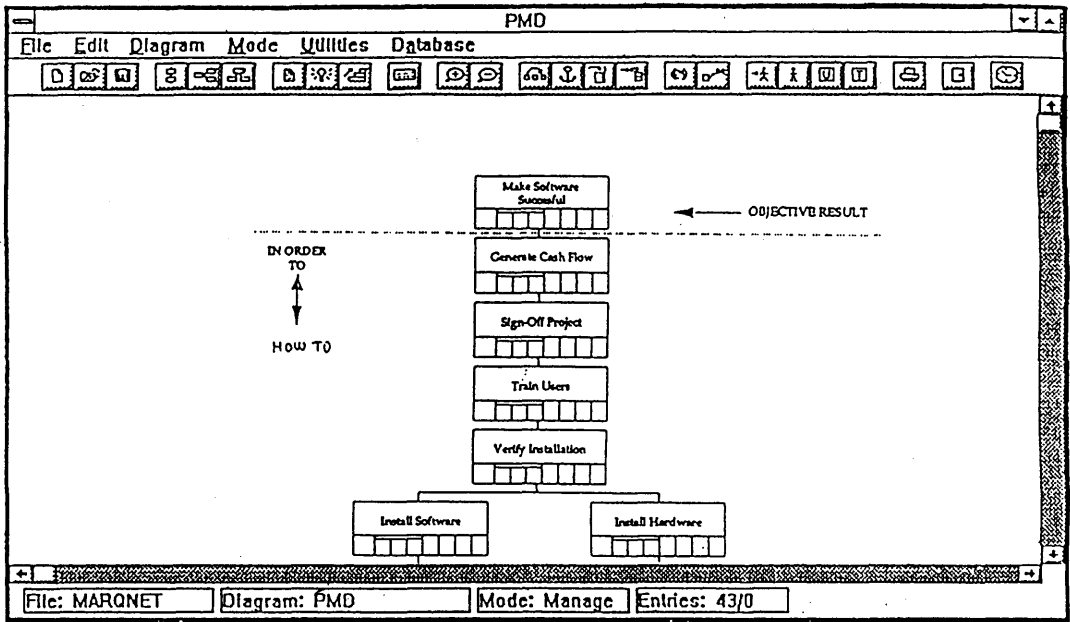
PMD

File Edit Diagram Mode Utilities Database

Make Software Successful

OBJECTIVE RESULT

IN ORDER TO

HOW TO

Generate Cash Flow

Sign-Off Project

Train Users

Verify Installation

Install Software

Install Hardware

File: MARQNET | Diagram: PMD | Mode: Manage | Entries: 43/0